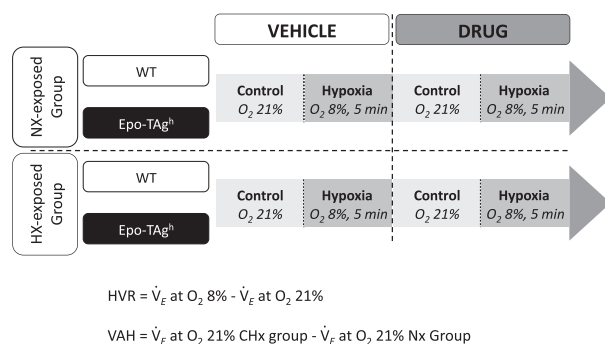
VEHICLE

DRUG

NX-exposed Group

WT

Epo-TAg$^h$

Control
$O_2$ 21%

Hypoxia
$O_2$ 8%, 5 min

Control
$O_2$ 21%

Hypoxia
$O_2$ 8%, 5 min

HX-exposed Group

WT

Epo-TAg$^h$

Control
$O_2$ 21%

Hypoxia
$O_2$ 8%, 5 min

Control
$O_2$ 21%

Hypoxia
$O_2$ 8%, 5 min

HVR = $\dot{V}_E$ at $O_2$ 8% - $\dot{V}_E$ at $O_2$ 21%

VAH = $\dot{V}_F$ at $O_2$ 21% CHx group - $\dot{V}_F$ at $O_2$ 21% Nx Group